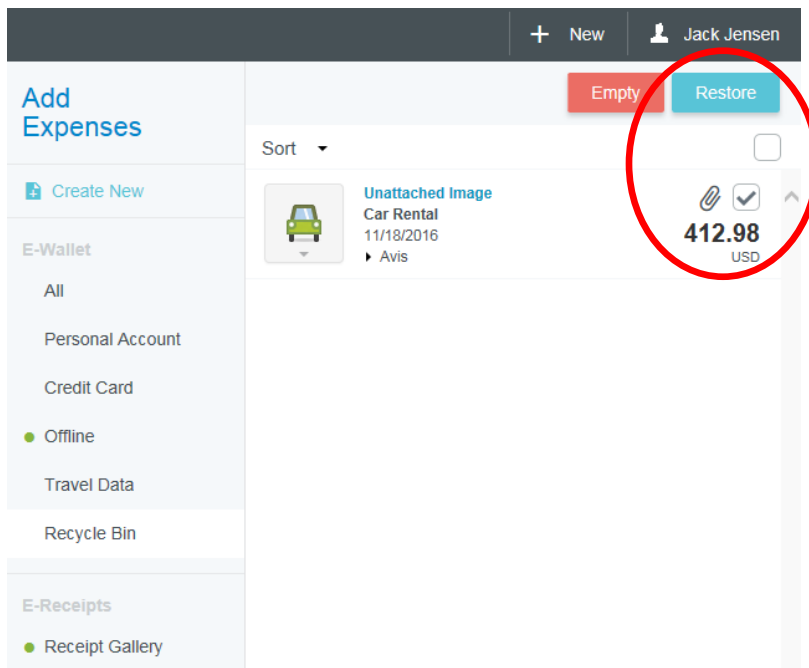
+ New Jack Jensen

Add Expenses

Create New

E-Wallet

All

Personal Account

Credit Card

Offline

Travel Data

Recycle Bin

E-Receipts

Receipt Gallery

Empty Restore

Sort

Unattached Image
Car Rental
11/18/2016
Avis

412.98
USD